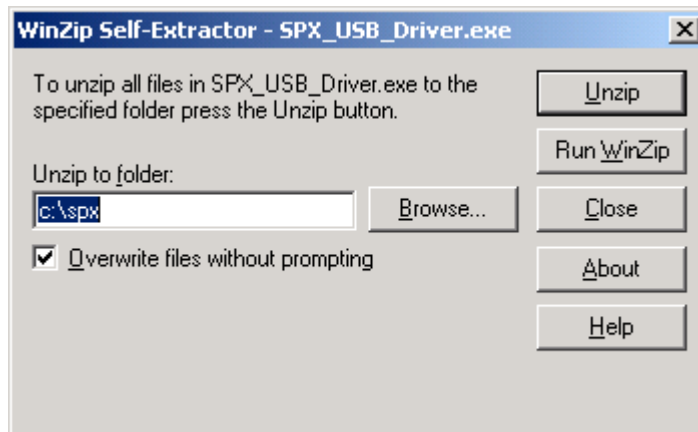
WinZip Self-Extractor - SPX_USB_Driver.exe

To unzip all files in SPX_USB_Driver.exe to the specified folder press the Unzip button.

Unzip to folder:

c:\spx

Browse...

Overwrite files without prompting

Unzip

Run WinZip

Close

About

Help